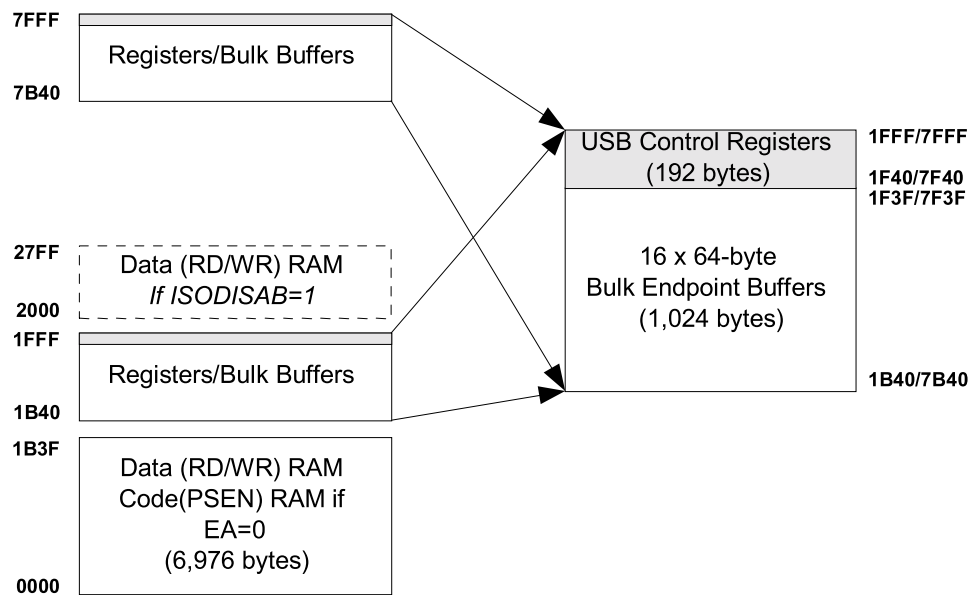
7FFF
Registers/Bulk Buffers
7B40

27FF
Data (RD/WR) RAM
*If ISODISAB=1*
2000

1FFF
Registers/Bulk Buffers
1B40

1B3F
Data (RD/WR) RAM
Code(PSEN) RAM if EA=0
(6,976 bytes)
0000

USB Control Registers
(192 bytes)
1FFF/7FFF
1F40/7F40
1F3F/7F3F

16 x 64-byte
Bulk Endpoint Buffers
(1,024 bytes)

1B40/7B40